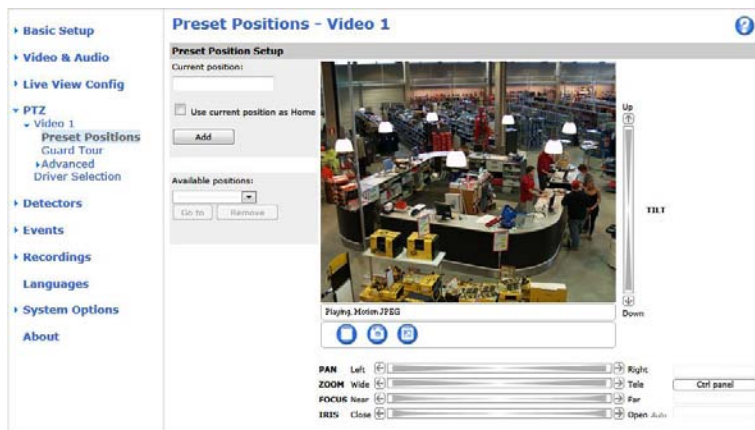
▸ Basic Setup

▸ Video & Audio

▸ Live View Config

▾ PTZ
▾ Video 1
Preset Positions
Guard Tour
▸Advanced
Driver Selection

▸ Detectors

▸ Events

▸ Recordings

Languages

▸ System Options

About

Preset Positions - Video 1

Preset Position Setup

Current position:

Use current position as Home

Add

Available positions:

Go to Remove

Up

TILT

Down

Playing, Motion JPEG

PAN Left Right

ZOOM Wide Tele

FOCUS Near Far

IRIS Close Open Auto

Ctrl panel